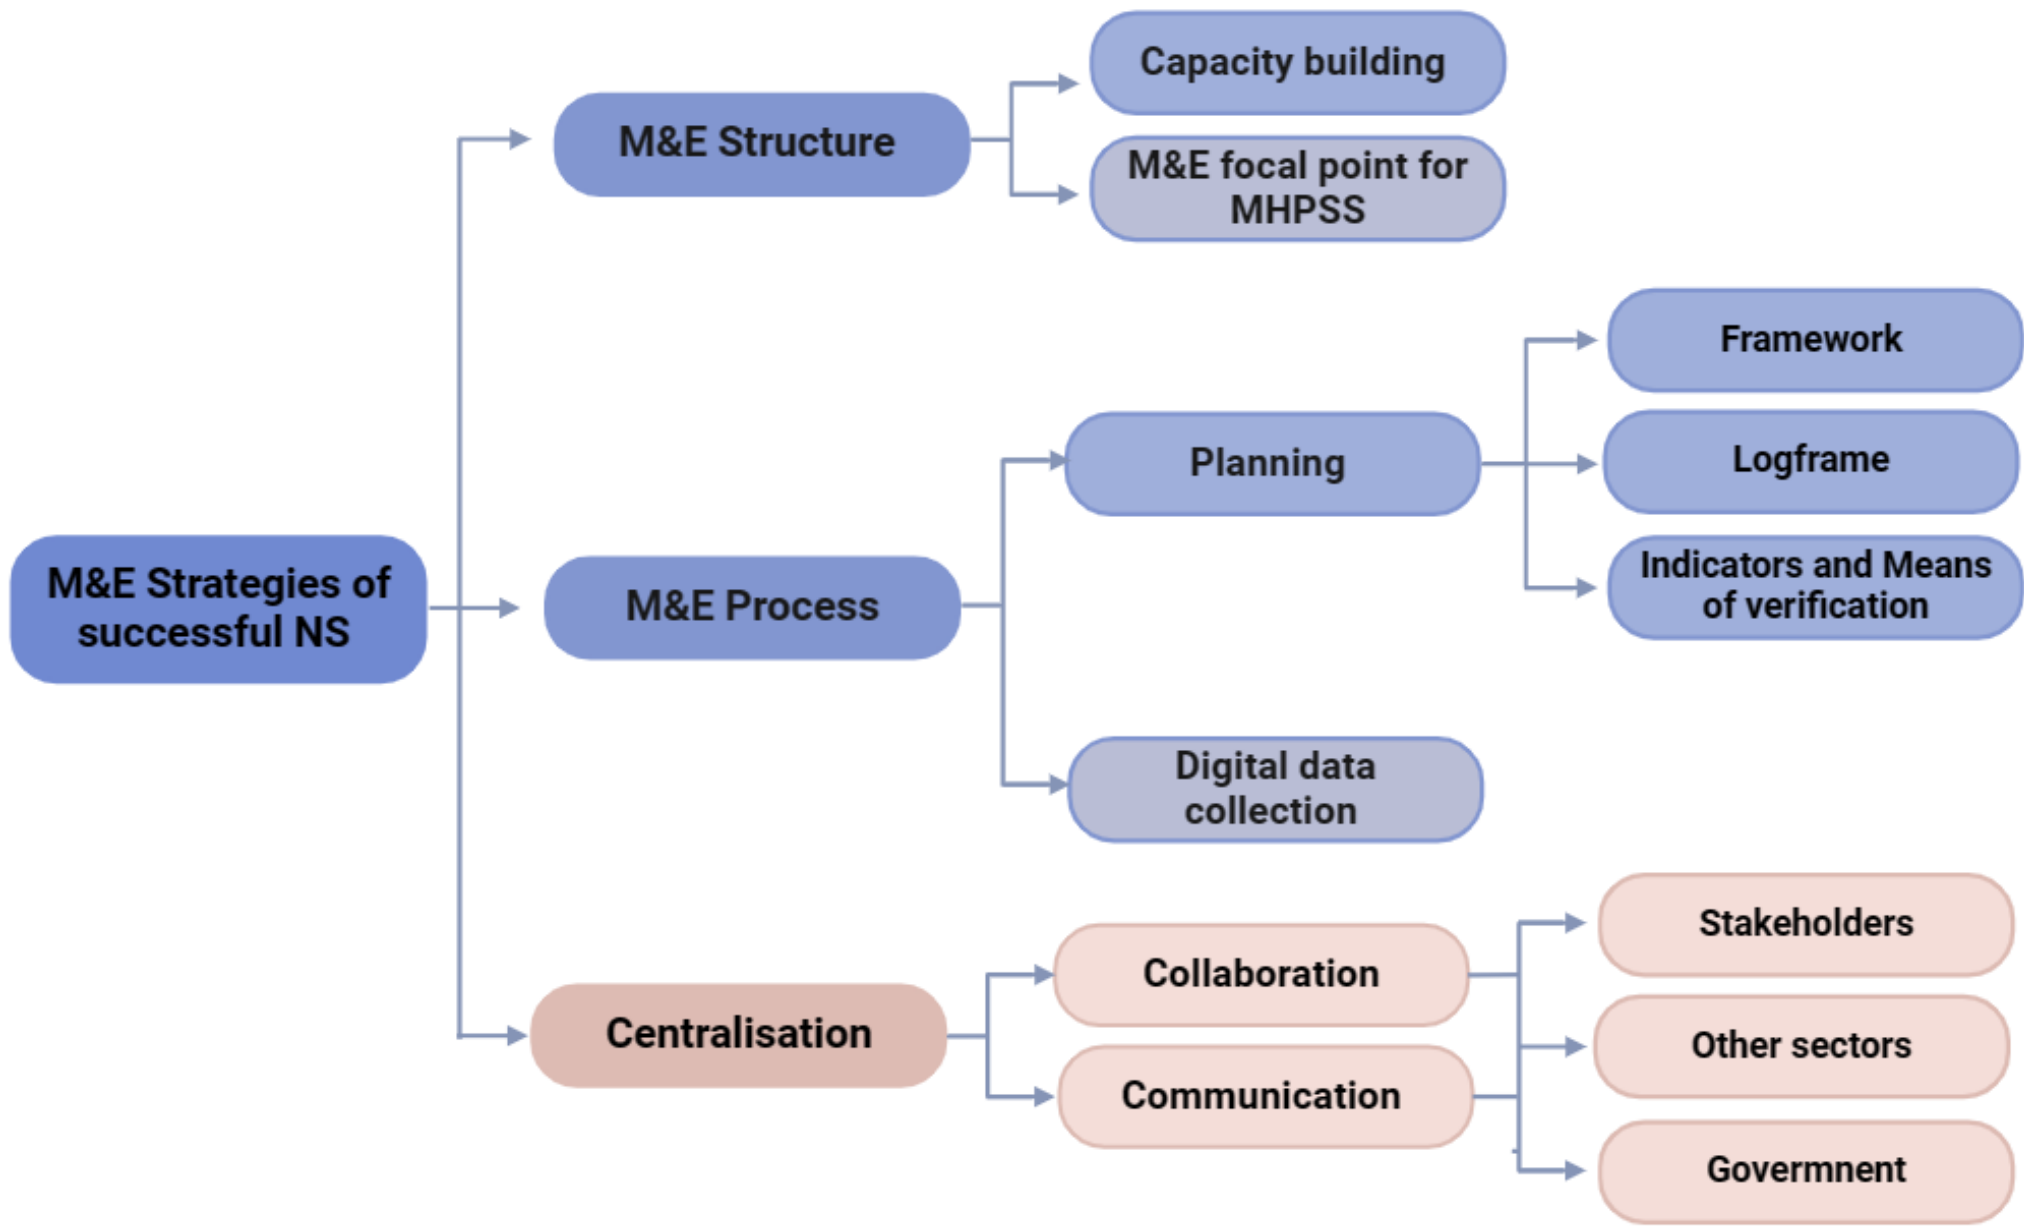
M&E Strategies of successful NS

M&E Structure

Capacity building

M&E focal point for MHPSS

M&E Process

Planning

Framework

Logframe

Indicators and Means of verification

Digital data collection

Centralisation

Collaboration

Communication

Stakeholders

Other sectors

Govermnent